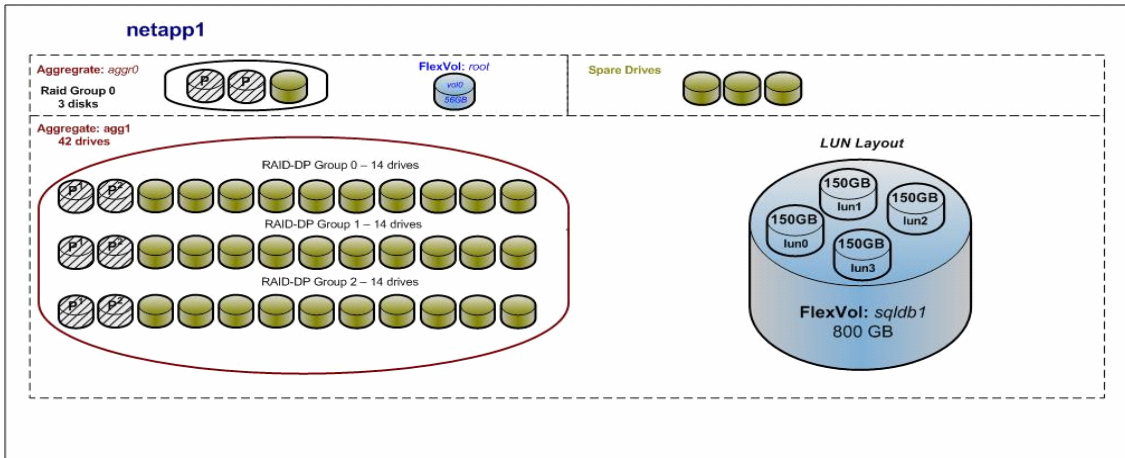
netapp1

Aggregate: aggr0
Raid Group 0
3 disks

P P

FlexVol: root
vol0
56GB

Spare Drives

Aggregate: agg1
42 drives

RAID-DP Group 0 – 14 drives
$P^1$ $P^2$

RAID-DP Group 1 – 14 drives
$P^1$ $P^2$

RAID-DP Group 2 – 14 drives
$P^1$ $P^2$

LUN Layout

150GB
lun1

150GB
lun2

150GB
lun0

150GB
lun3

FlexVol: sqldb1
800 GB